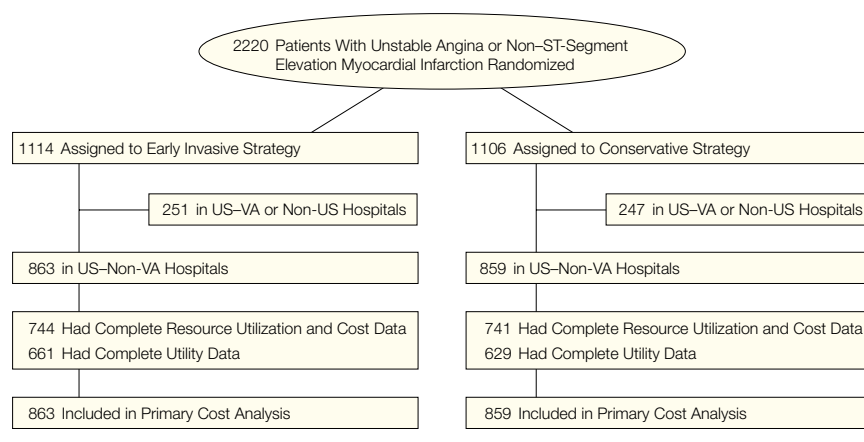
2220 Patients With Unstable Angina or Non–ST-Segment Elevation Myocardial Infarction Randomized

1114 Assigned to Early Invasive Strategy

251 in US–VA or Non-US Hospitals

863 in US–Non-VA Hospitals

744 Had Complete Resource Utilization and Cost Data
661 Had Complete Utility Data

863 Included in Primary Cost Analysis

1106 Assigned to Conservative Strategy

247 in US–VA or Non-US Hospitals

859 in US–Non-VA Hospitals

741 Had Complete Resource Utilization and Cost Data
629 Had Complete Utility Data

859 Included in Primary Cost Analysis